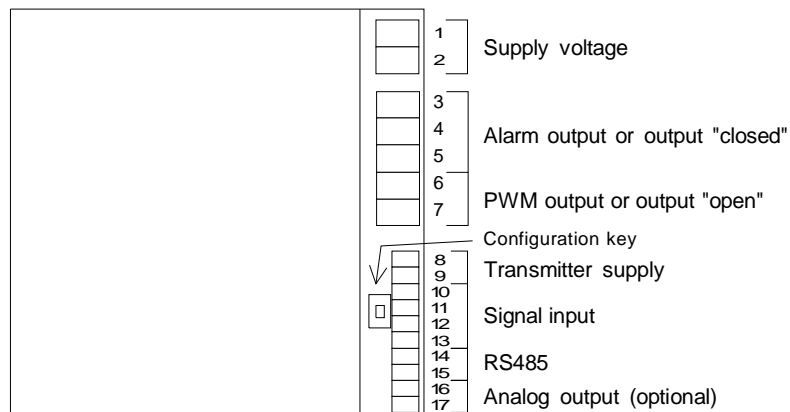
1
2
Supply voltage

3
4
5
Alarm output or output "closed"

6
7
PWM output or output "open"

Configuration key

8
9
Transmitter supply

10
11
12
Signal input

13
14
15
RS485

16
17
Analog output (optional)